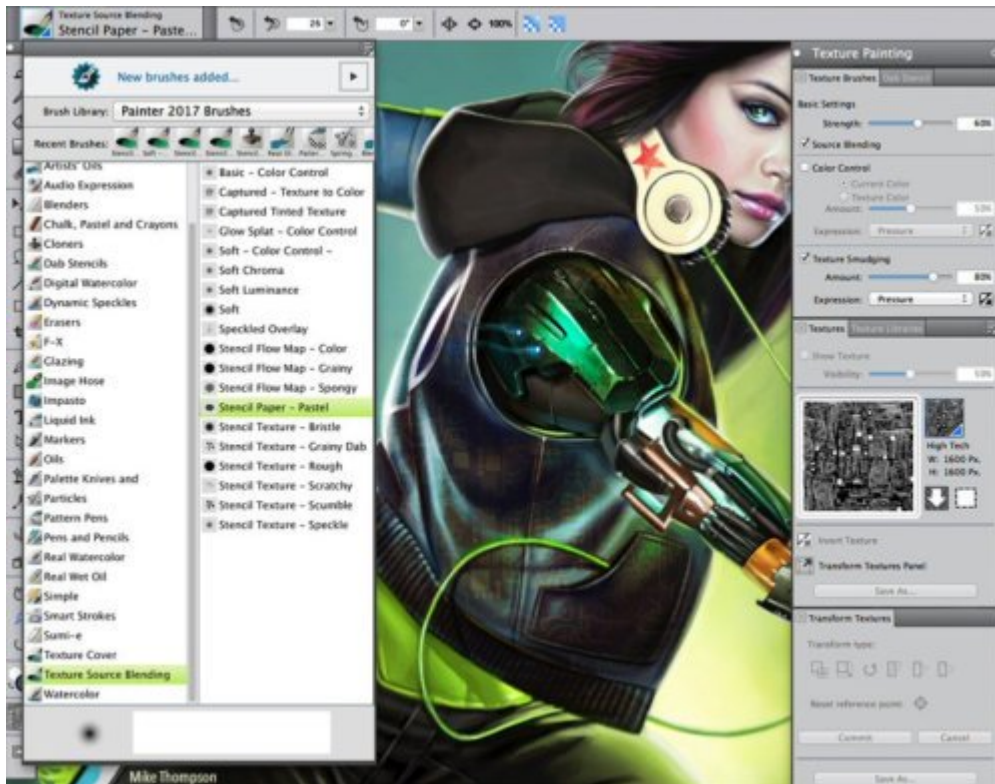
Texture Source Blending
Stencil Paper - Paste...

26
0°
100%

New brushes added...

Brush Library: Painter 2017 Brushes

Recent Brushes:
Stencil Soft Stencil Stencil Stencil Real Oil Pastel Spring

Artists' Oils
Audio Expression
Blenders
Chalk, Pastel and Crayons
Cloners
Dab Stencils
Digital Watercolor
Dynamic Speckles
Erasers
F-X
Glazing
Image Hose
Impasto
Liquid Ink
Markers
Oils
Palette Knives and
Particles
Pattern Pens
Pens and Pencils
Real Watercolor
Real Wet Oil
Simple
Smart Strokes
Sumi-e
Texture Cover
Texture Source Blending
Watercolor

Basic - Color Control
Captured - Texture to Color
Captured Tinted Texture
Glow Splat - Color Control
Soft - Color Control -
Soft Chroma
Soft Luminance
Soft
Speckled Overlay
Stencil Flow Map - Color
Stencil Flow Map - Grainy
Stencil Flow Map - Spongy
Stencil Paper - Pastel
Stencil Texture - Bristle
Stencil Texture - Grainy Dab
Stencil Texture - Rough
Stencil Texture - Scratchy
Stencil Texture - Scumble
Stencil Texture - Speckle

Mike Thompson

Texture Painting
Texture Brushes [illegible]
Basic Settings
Strength: 60%
Source Blending
Color Control
Current Color
Texture Color
Amount: 50%
Expression: Pressure
Texture Smudging
Amount: 80%
Expression: Pressure
Textures Texture Libraries
Show Texture
Visibility: 50%
High Tech
W: 1600 Px.
H: 1600 Px.
Invert Texture
Transform Textures Panel
Save As...
Transform Textures
Transform type:
Reset reference point:
Commit
Cancel
Save As...